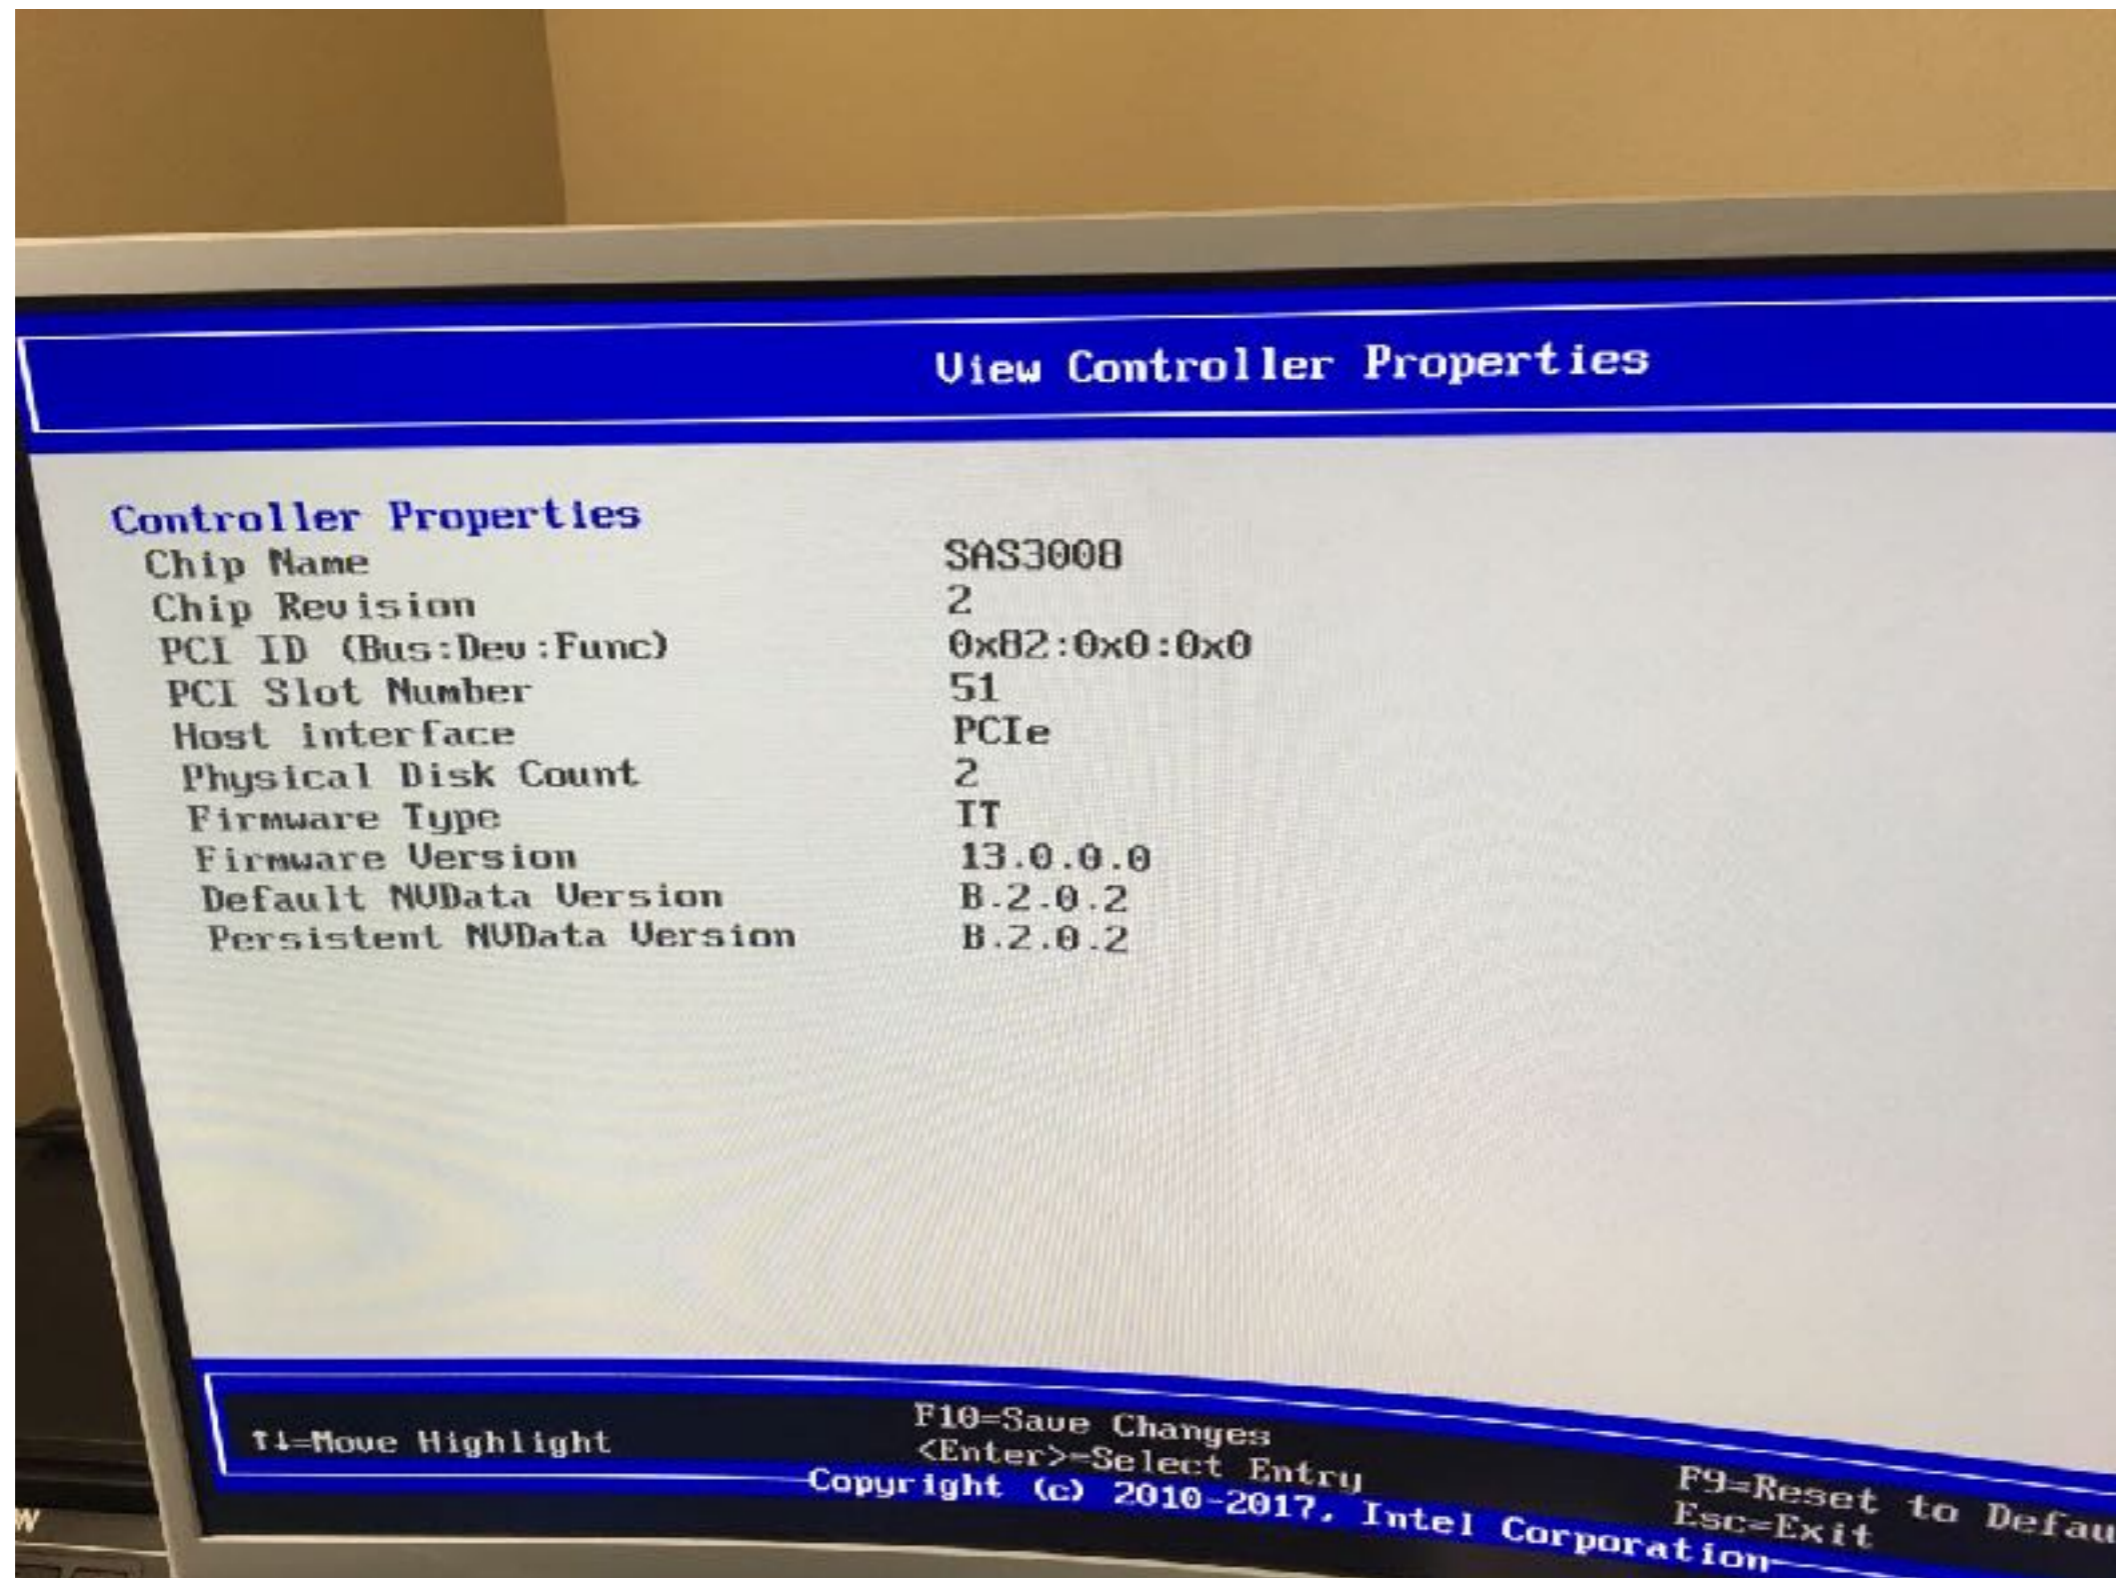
View Controller Properties

Controller Properties

| | |
|---|---|
| Chip Name | SAS3008 |
| Chip Revision | 2 |
| PCI ID (Bus:Dev:Func) | 0x82:0x0:0x0 |
| PCI Slot Number | 51 |
| Host interface | PCIe |
| Physical Disk Count | 2 |
| Firmware Type | IT |
| Firmware Version | 13.0.0.0 |
| Default NVData Version | B.2.0.2 |
| Persistent NVData Version | B.2.0.2 |

↑↓=Move Highlight
F10=Save Changes
<Enter>=Select Entry
F9=Reset to Defau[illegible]
Esc=Exit
Copyright (c) 2010-2017, Intel Corporation

W